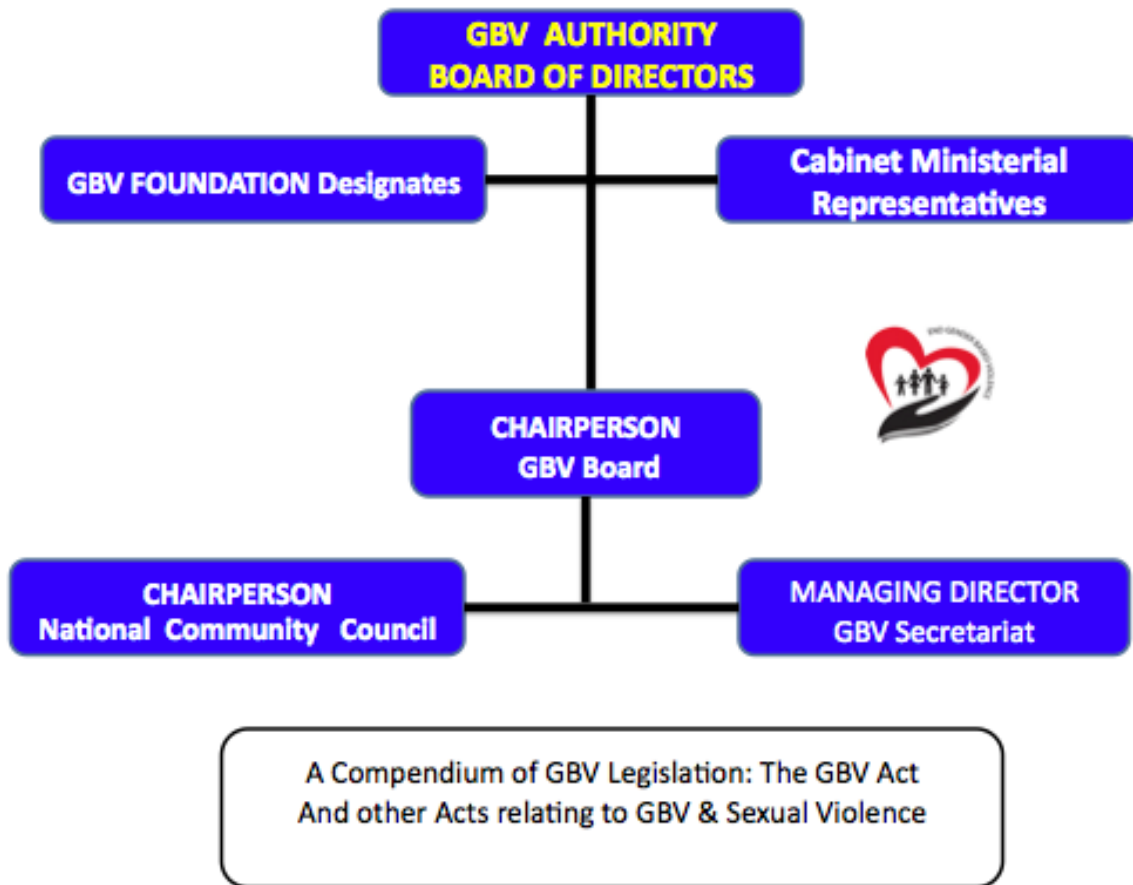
GBV AUTHORITY
BOARD OF DIRECTORS

GBV FOUNDATION Designates

Cabinet Ministerial Representatives

END GENDER BASED VIOLENCE

CHAIRPERSON
GBV Board

CHAIRPERSON
National Community Council

MANAGING DIRECTOR
GBV Secretariat

A Compendium of GBV Legislation: The GBV Act And other Acts relating to GBV & Sexual Violence